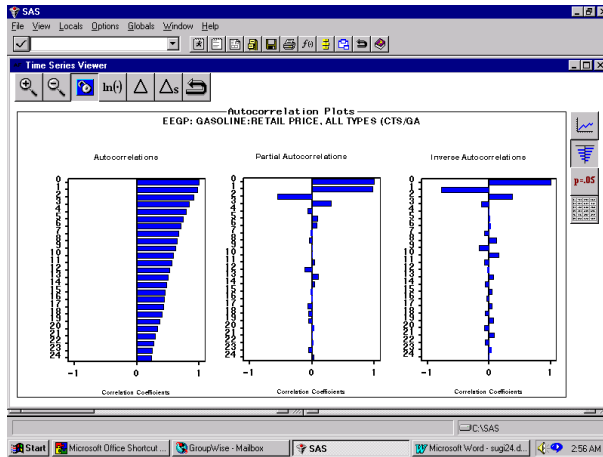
SAS

File View Locals Options Globals Window Help

Time Series Viewer

ln(·)

Autocorrelation Plots

EEGP: GASOLINE:RETAIL PRICE, ALL TYPES (CTS/GA

Autocorrelations

0 1 2 3 4 5 6 7 8 9 10 11 12 13 14 15 16 17 18 19 20 21 22 23 24

-1 0 1

Correlation Coefficients

Partial Autocorrelations

0 1 2 3 4 5 6 7 8 9 10 11 12 13 14 15 16 17 18 19 20 21 22 23 24

-1 0 1

Correlation Coefficients

Inverse Autocorrelations

0 1 2 3 4 5 6 7 8 9 10 11 12 13 14 15 16 17 18 19 20 21 22 23 24

-1 0 1

Correlation Coefficients

p=.05

C:\SAS

Start Microsoft Office Shortcut ... GroupWise - Mailbox SAS Microsoft Word - sugi24.d... 2:56 AM